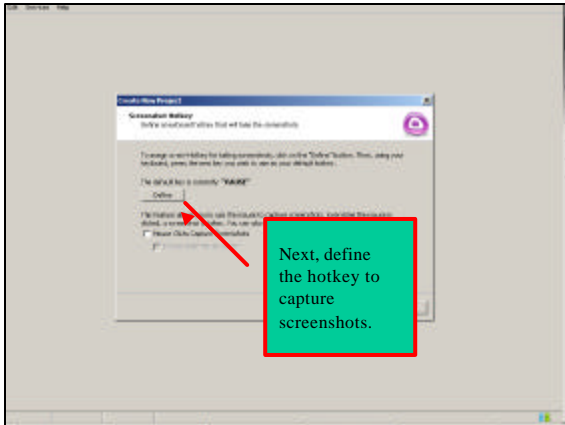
Edit Services Help

Create New Project

Screenshot Hotkey
Define a keyboard key that will take the screenshots

To assign a new Hotkey for taking screenshots, click on the "Define" button. Then, using your keyboard, press the new key you wish to use as your default button.

The default key is currently "PAUSE"

Define

The Hotkey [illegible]
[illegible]
Pause Clicks Capture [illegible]

Next, define the hotkey to capture screenshots.